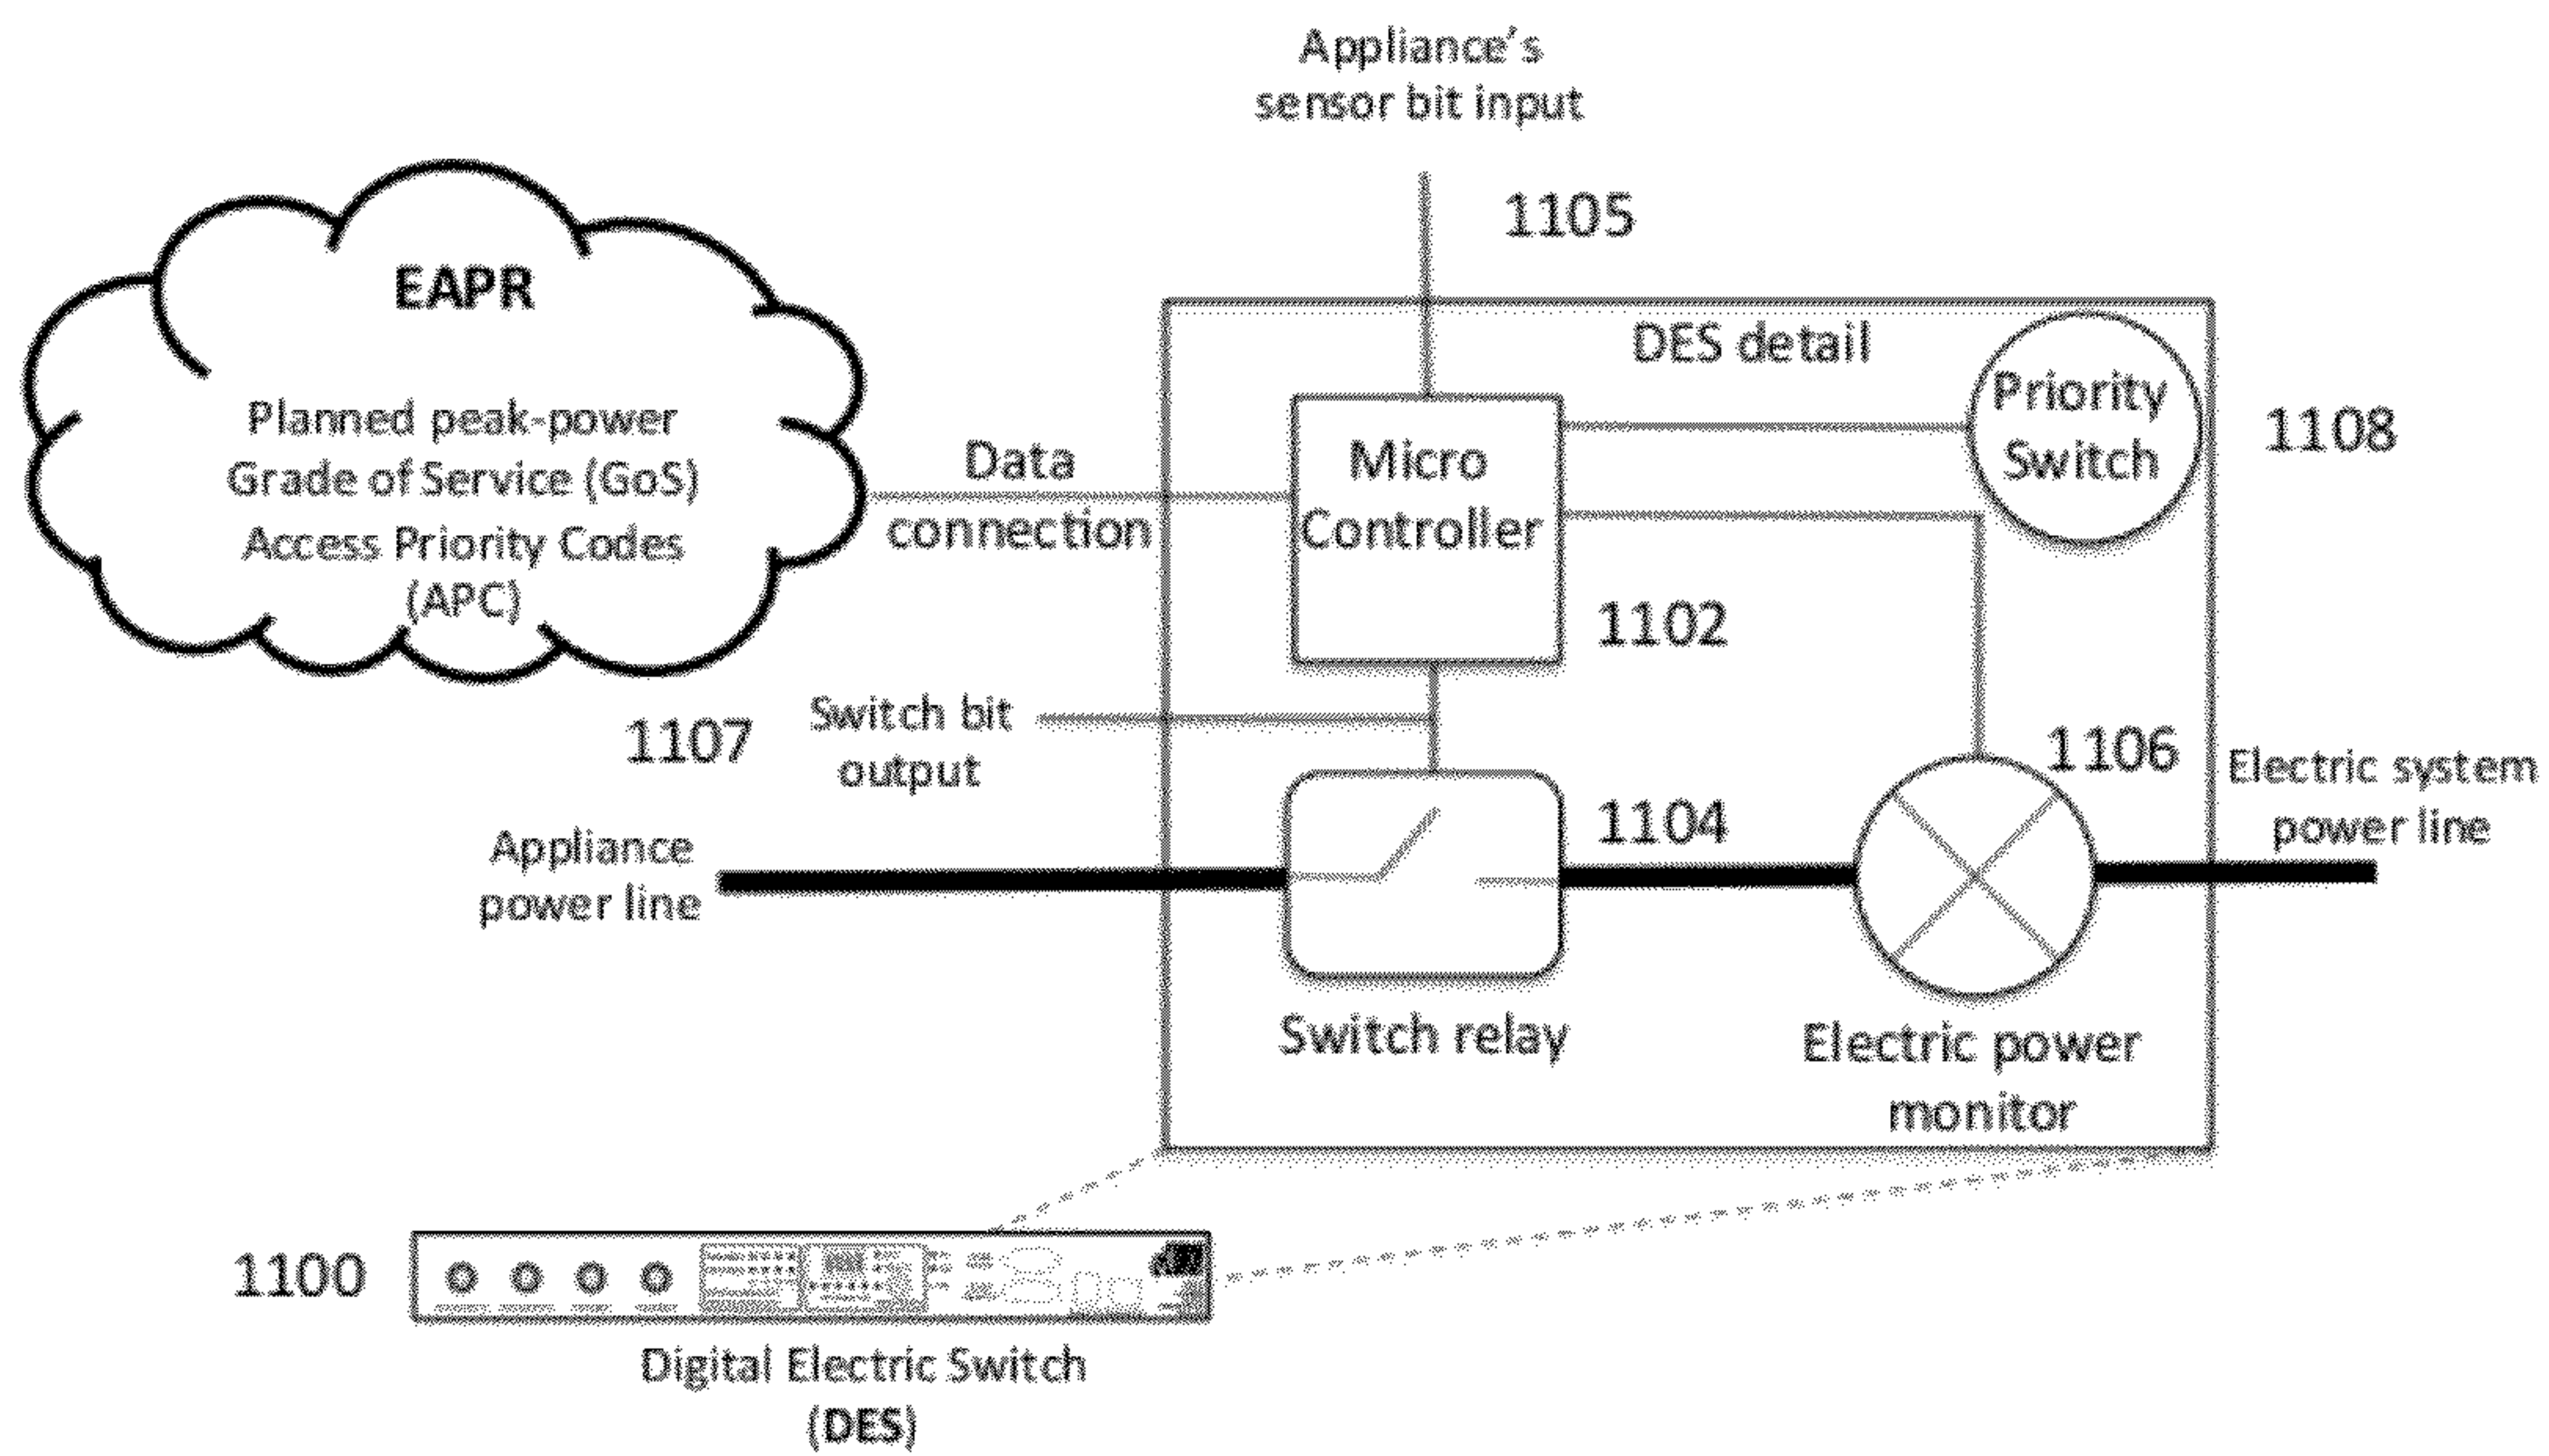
Appliance's sensor bit input

1105

EAPR

Planned peak-power
Grade of Service (GoS)
Access Priority Codes (APC)

DES detail

Priority Switch

1108

Data connection

Micro Controller

1102

Switch bit output

1107

1106

Electric system power line

1104

Appliance power line

Switch relay

Electric power monitor

1100

Digital Electric Switch (DES)